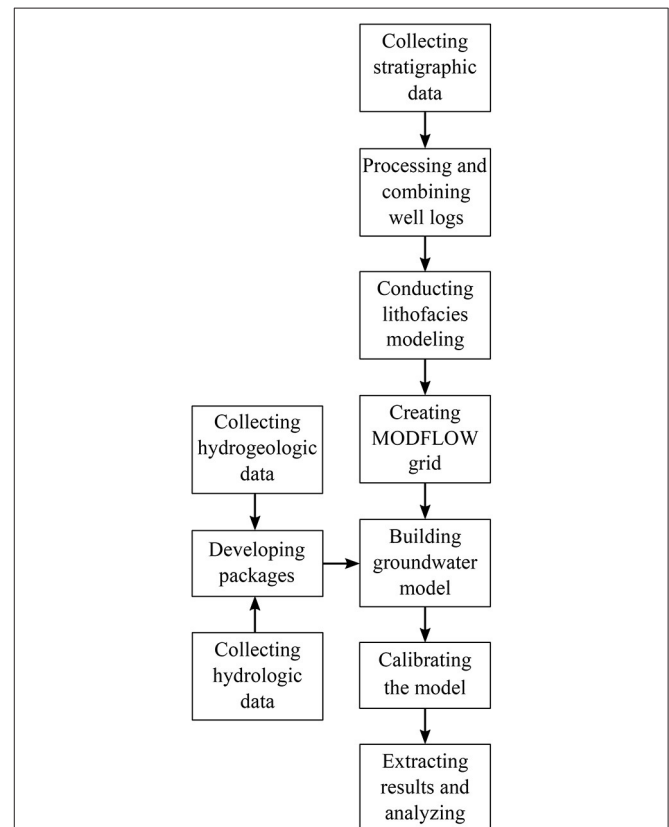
Collecting stratigraphic data

Processing and combining well logs

Conducting lithofacies modeling

Creating MODFLOW grid

Collecting hydrogeologic data

Developing packages

Building groundwater model

Collecting hydrologic data

Calibrating the model

Extracting results and analyzing